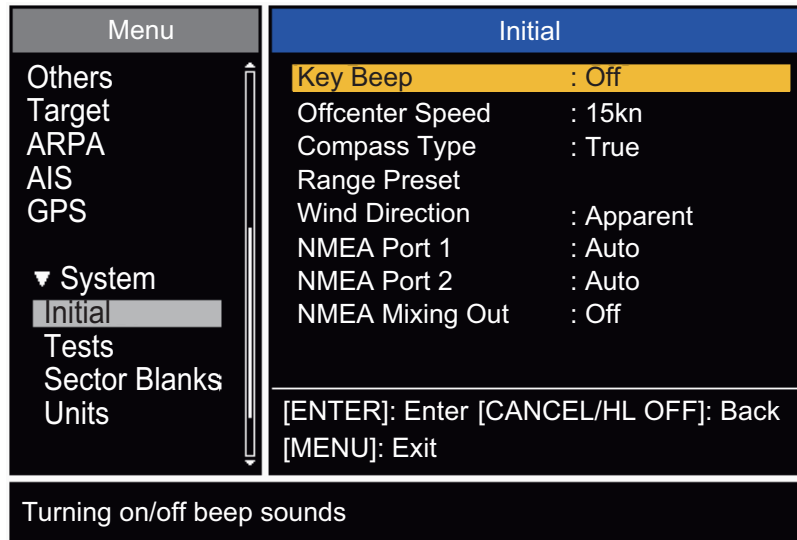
Menu

Others
Target
ARPA
AIS
GPS

▼ System
Initial
Tests
Sector Blanks
Units

Initial

| | |
|---|---|
| Key Beep | : Off |
| Offcenter Speed | : 15kn |
| Compass Type | : True |
| Range Preset | |
| Wind Direction | : Apparent |
| NMEA Port 1 | : Auto |
| NMEA Port 2 | : Auto |
| NMEA Mixing Out | : Off |

[ENTER]: Enter [CANCEL/HL OFF]: Back
[MENU]: Exit

Turning on/off beep sounds